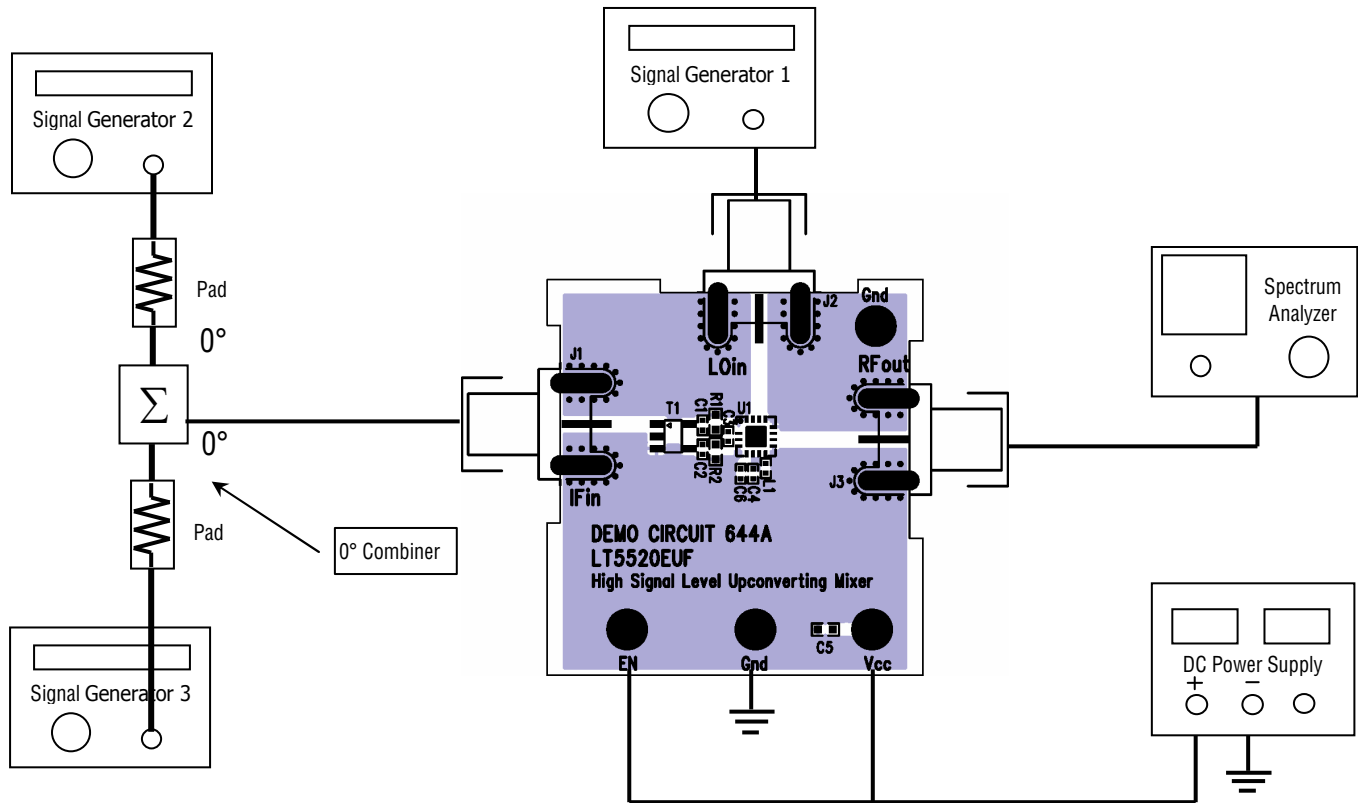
Signal Generator 1

Signal Generator 2

Pad

0°

$\Sigma$

0°

Pad

0° Combiner

Signal Generator 3

J1

LOin

J2

Gnd

RFout

T1

U1

R1

C1

C3

C2

R2

L1

C4

C6

IFin

J3

DEMO CIRCUIT 644A
LT5520EUF
High Signal Level Upconverting Mixer

EN

Gnd

C5

Vcc

Spectrum Analyzer

DC Power Supply

+

−